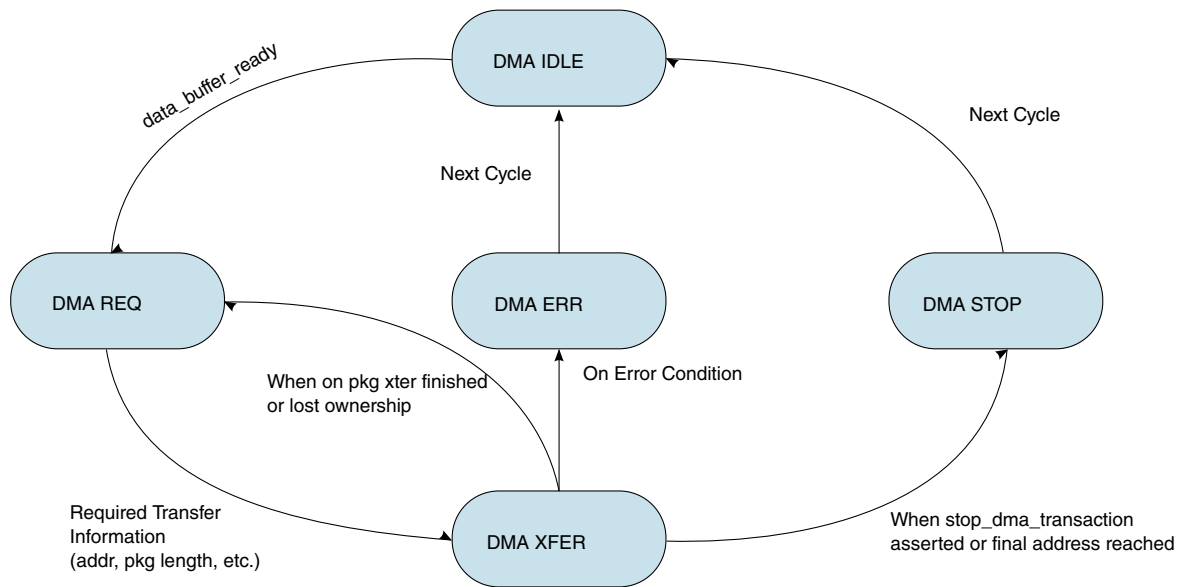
DMA IDLE

data_buffer_ready

Next Cycle

Next Cycle

DMA REQ

DMA ERR

DMA STOP

When on pkg xter finished or lost ownership

On Error Condition

Required Transfer Information (addr, pkg length, etc.)

DMA XFER

When stop_dma_transaction asserted or final address reached